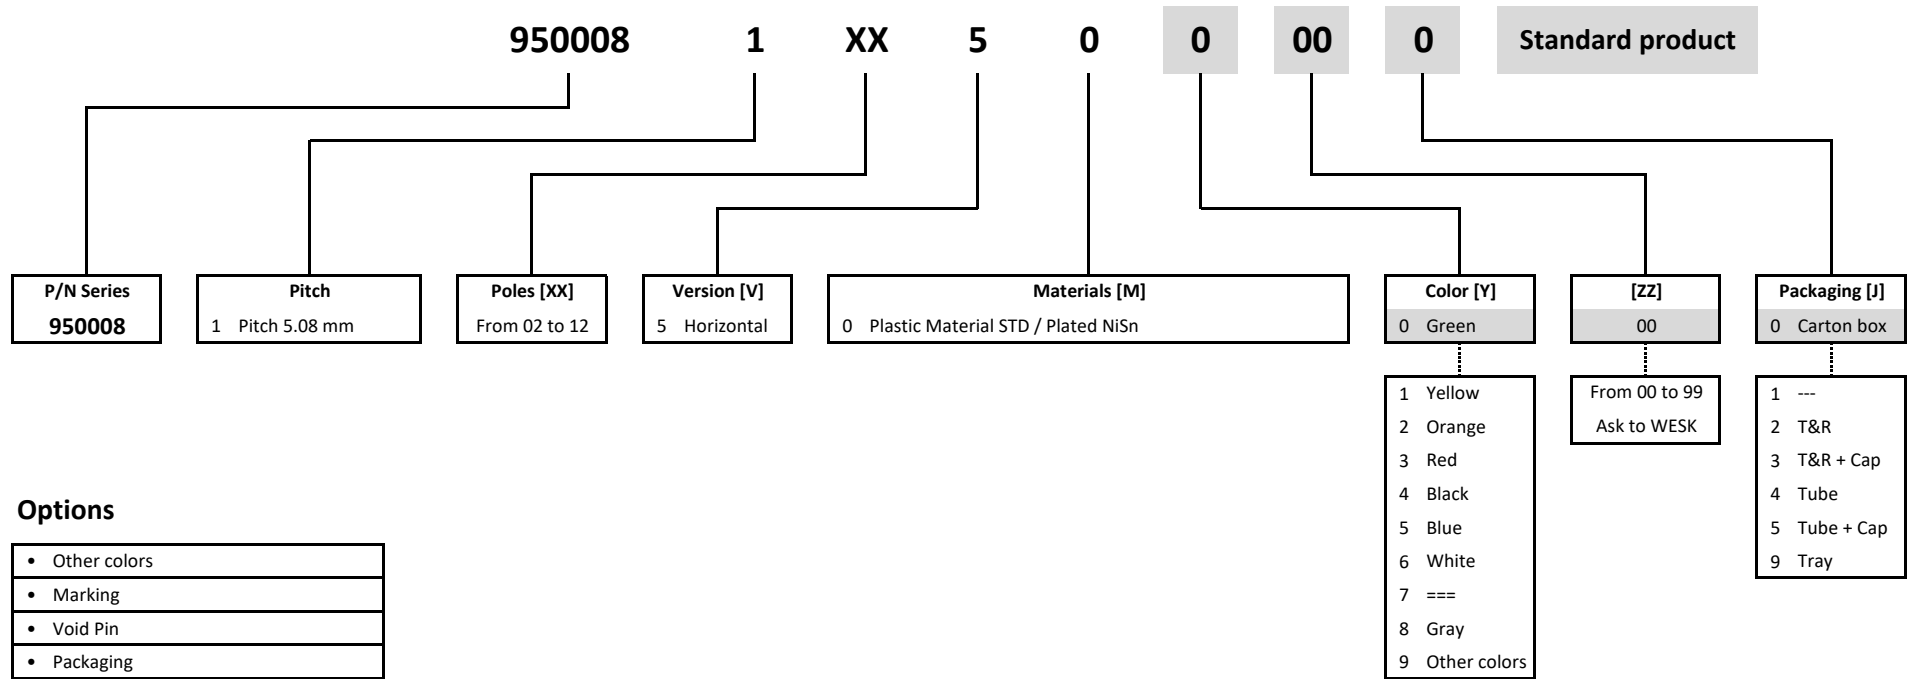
950008 1 XX 5 0 0 00 0 Standard product

| P/N Series |
|---|
| 950008 |

| Pitch |
|---|
| 1 Pitch 5.08 mm |

| Poles [XX] |
|---|
| From 02 to 12 |

| Version [V] |
|---|
| 5 Horizontal |

| Materials [M] |
|---|
| 0 Plastic Material STD / Plated NiSn |

| Color [Y] |
|---|
| 0 Green |

1 Yellow
2 Orange
3 Red
4 Black
5 Blue
6 White
7 ===
8 Gray
9 Other colors

| [ZZ] |
|---|
| 00 |

From 00 to 99
Ask to WESK

| Packaging [J] |
|---|
| 0 Carton box |

1 ---
2 T&R
3 T&R + Cap
4 Tube
5 Tube + Cap
9 Tray

Options

- Other colors
- Marking
- Void Pin
- Packaging